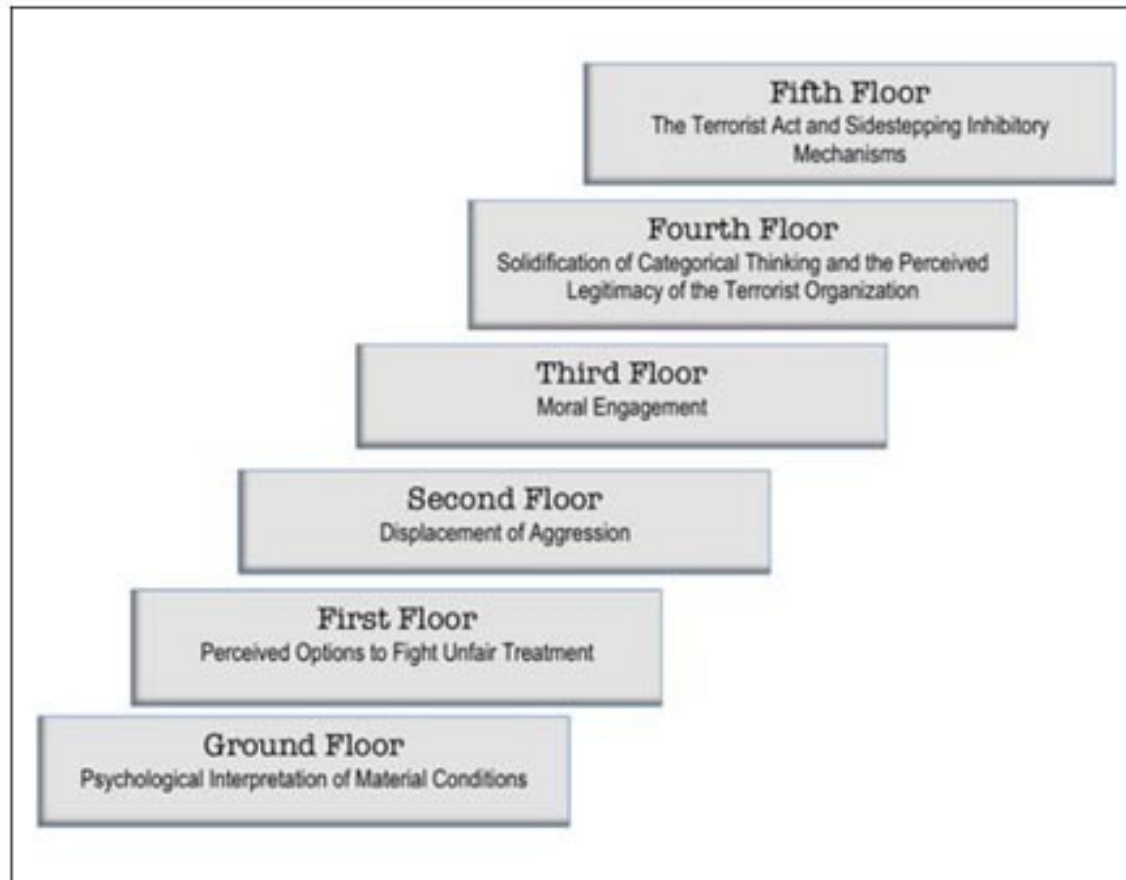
Fifth Floor
The Terrorist Act and Sidestepping Inhibitory Mechanisms

Fourth Floor
Solidification of Categorical Thinking and the Perceived Legitimacy of the Terrorist Organization

Third Floor
Moral Engagement

Second Floor
Displacement of Aggression

First Floor
Perceived Options to Fight Unfair Treatment

Ground Floor
Psychological Interpretation of Material Conditions